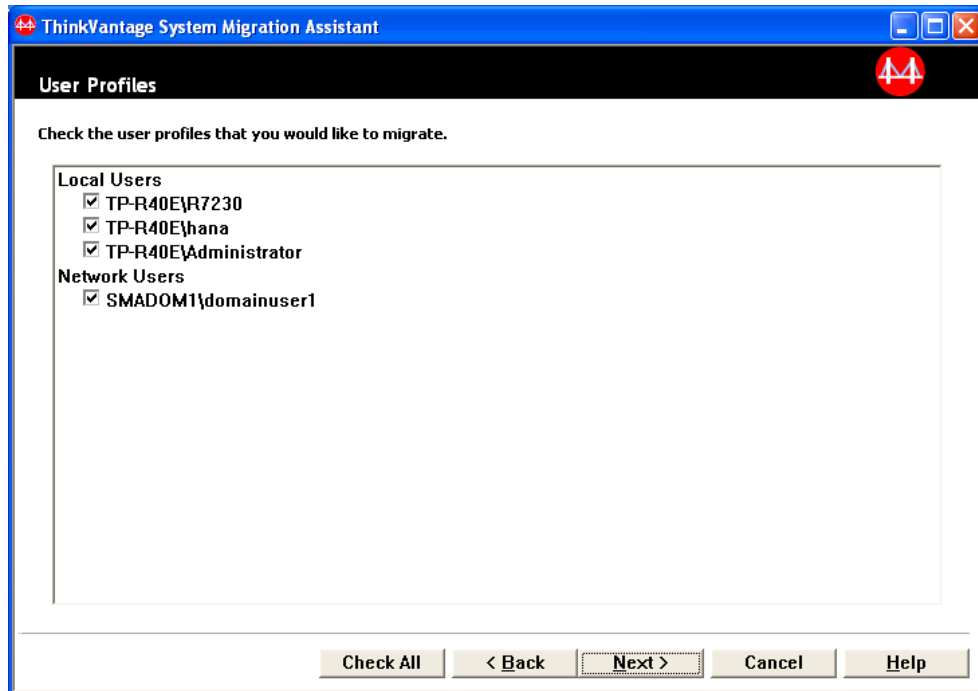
ThinkVantage System Migration Assistant

User Profiles

Check the user profiles that you would like to migrate.

Local Users
☑ TP-R40E\R7230
☑ TP-R40E\hana
☑ TP-R40E\Administrator
Network Users
☑ SMADOM1\domainuser1

Check All | < Back | Next > | Cancel | Help